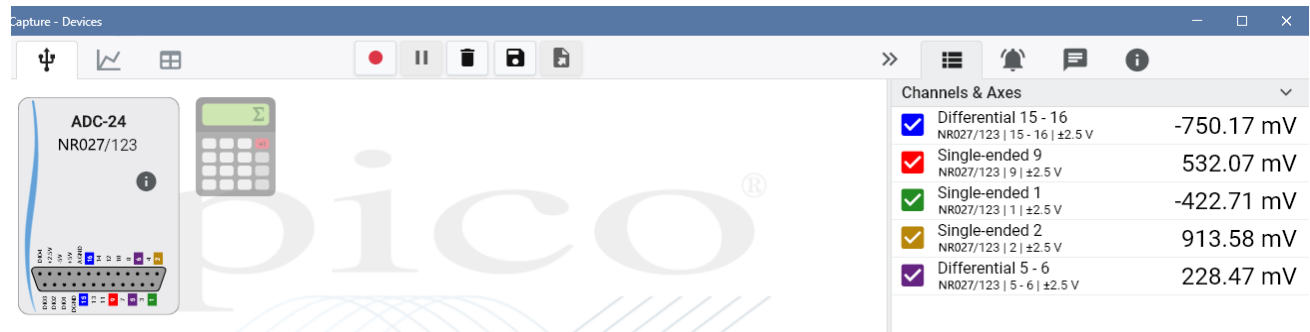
Capture - Devices

ADC-24
NR027/123

Σ

pico®

Channels & Axes

Differential 15 - 16
NR027/123 | 15 - 16 | ±2.5 V
-750.17 mV

Single-ended 9
NR027/123 | 9 | ±2.5 V
532.07 mV

Single-ended 1
NR027/123 | 1 | ±2.5 V
-422.71 mV

Single-ended 2
NR027/123 | 2 | ±2.5 V
913.58 mV

Differential 5 - 6
NR027/123 | 5 - 6 | ±2.5 V
228.47 mV